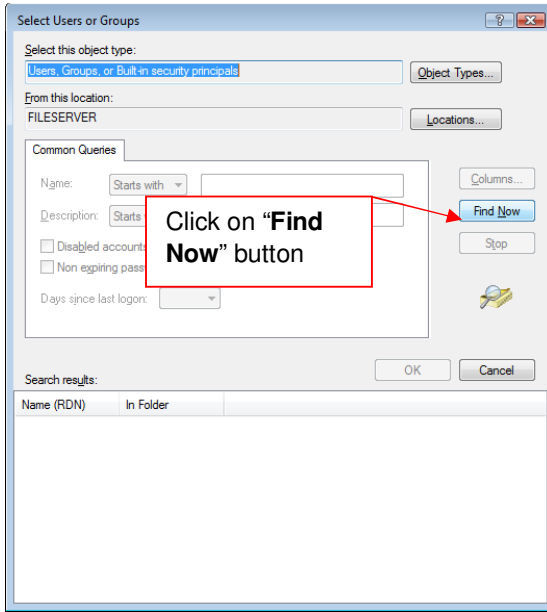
Select Users or Groups

?

Select this object type:

Users, Groups, or Built-in security principals

Object Types...

From this location:

FILESERVER

Locations...

Common Queries

Name: Starts with

Description: Starts w

Disabled accounts

Non expiring passw

Days since last logon:

Columns...

Find Now

Stop

Click on “**Find Now**” button

OK

Cancel

Search results:

| Name (RDN) | In Folder |
|---|---|